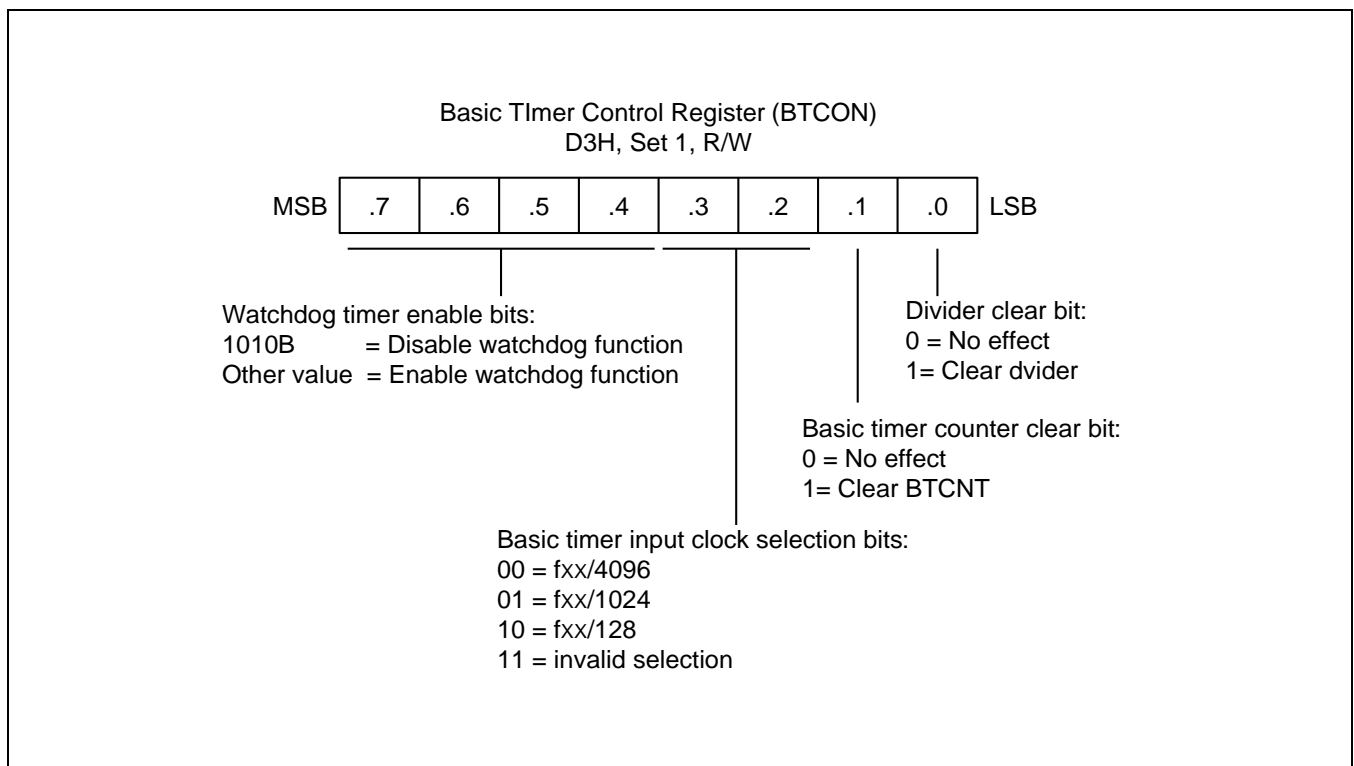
Basic TImer Control Register (BTCON)
D3H, Set 1, R/W

MSB | .7 | .6 | .5 | .4 | .3 | .2 | .1 | .0 | LSB

Watchdog timer enable bits:
1010B = Disable watchdog function
Other value = Enable watchdog function

Divider clear bit:
0 = No effect
1= Clear dvider

Basic timer counter clear bit:
0 = No effect
1= Clear BTCNT

Basic timer input clock selection bits:
00 = fxx/4096
01 = fxx/1024
10 = fxx/128
11 = invalid selection